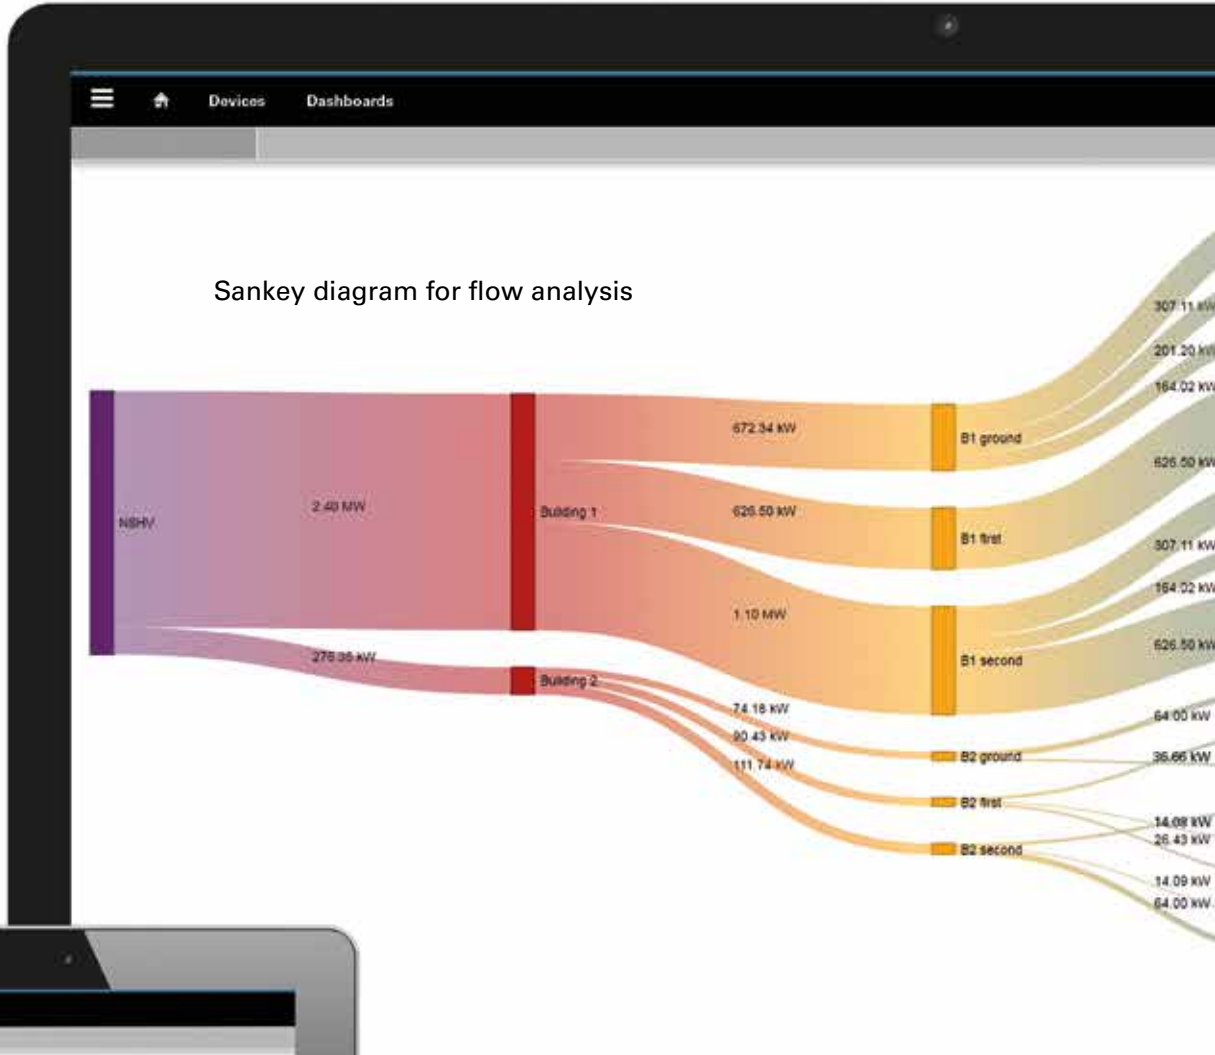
Devices Dashboards

Sankey diagram for flow analysis

NSHV
2.48 MW
276.36 kW
Building 1
Building 2
672.34 kW
626.50 kW
1.10 MW
74.16 kW
90.43 kW
111.74 kW
B1 ground
B1 first
B1 second
B2 ground
B2 first
B2 second
307.11 kW
201.20 kW
164.02 kW
626.50 kW
307.11 kW
164.02 kW
626.50 kW
64.00 kW
36.66 kW
14.08 kW
26.43 kW
14.09 kW
64.00 kW